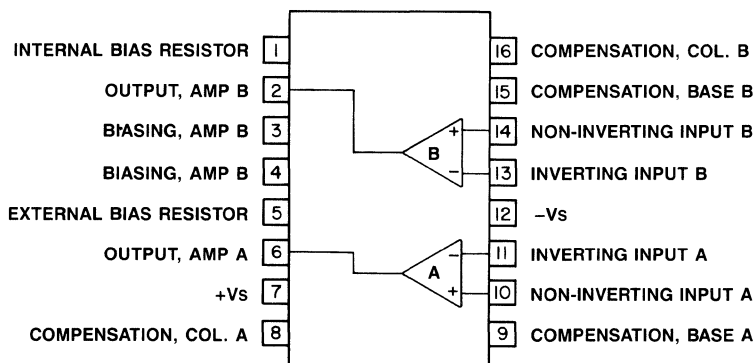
INTERNAL BIAS RESISTOR 1
OUTPUT, AMP B 2
BIASING, AMP B 3
BIASING, AMP B 4
EXTERNAL BIAS RESISTOR 5
OUTPUT, AMP A 6
+Vs 7
COMPENSATION, COL. A 8

16 COMPENSATION, COL. B
15 COMPENSATION, BASE B
14 NON-INVERTING INPUT B
13 INVERTING INPUT B
12 −Vs
11 INVERTING INPUT A
10 NON-INVERTING INPUT A
9 COMPENSATION, BASE A

B
+
−
A
−
+